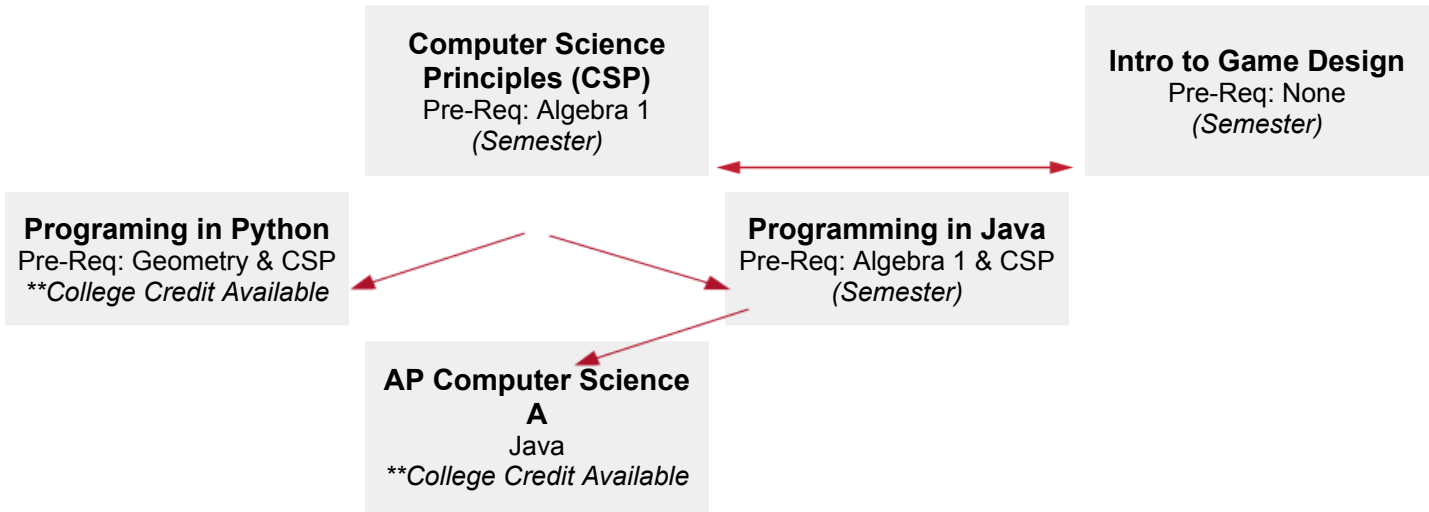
Computer Science Principles (CSP)
Pre-Req: Algebra 1
(Semester)

Intro to Game Design
Pre-Req: None
(Semester)

Programing in Python
Pre-Req: Geometry & CSP
**College Credit Available

Programming in Java
Pre-Req: Algebra 1 & CSP
(Semester)

AP Computer Science A
Java
**College Credit Available